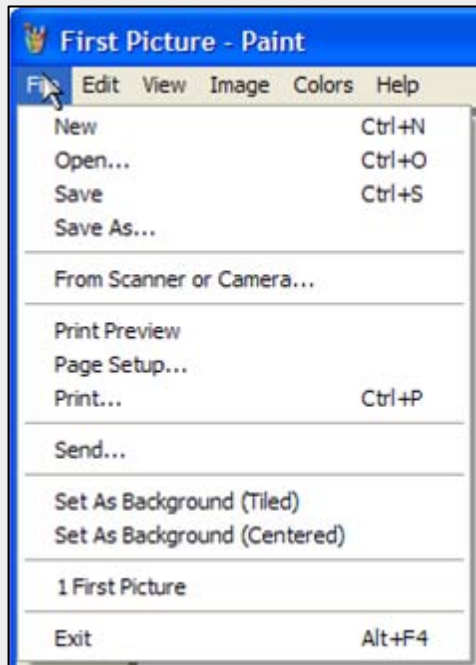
First Picture - Paint

File Edit View Image Colors Help

New Ctrl+N
Open... Ctrl+O
Save Ctrl+S
Save As...

From Scanner or Camera...

Print Preview
Page Setup...
Print... Ctrl+P

Send...

Set As Background (Tiled)
Set As Background (Centered)

1 First Picture

Exit Alt+F4